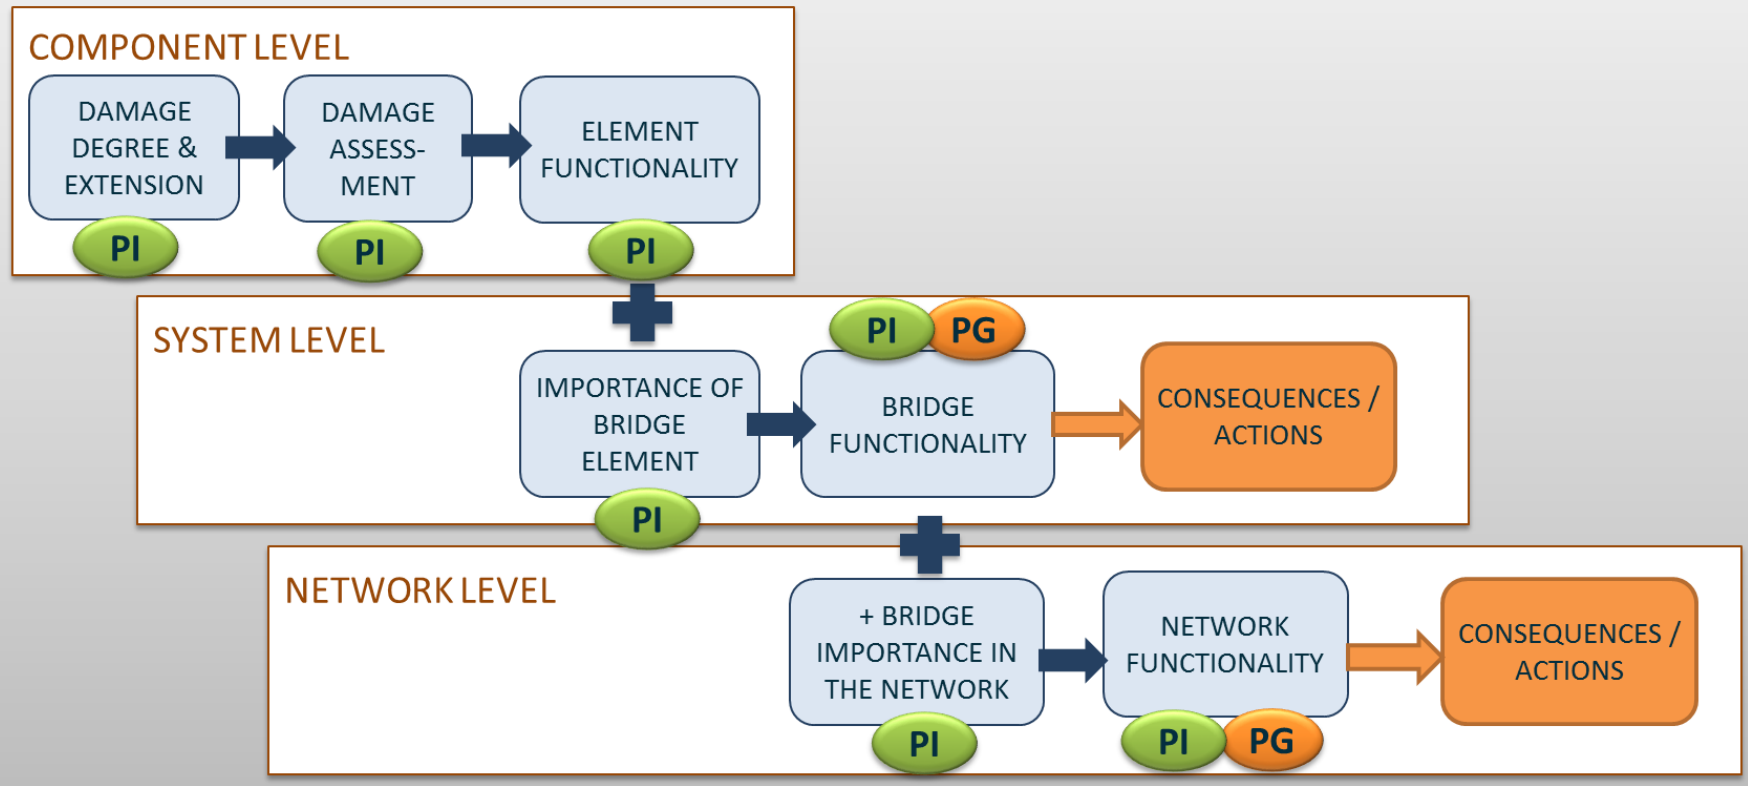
COMPONENT LEVEL

DAMAGE DEGREE & EXTENSION

PI

DAMAGE ASSESSMENT

PI

ELEMENT FUNCTIONALITY

PI

SYSTEM LEVEL

IMPORTANCE OF BRIDGE ELEMENT

PI

PI PG

BRIDGE FUNCTIONALITY

CONSEQUENCES / ACTIONS

NETWORK LEVEL

+ BRIDGE IMPORTANCE IN THE NETWORK

PI

NETWORK FUNCTIONALITY

PI PG

CONSEQUENCES / ACTIONS